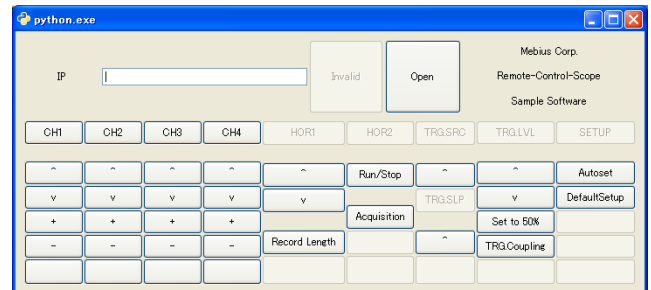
python.exe

IP

Invalid

Open

Mebius Corp.

Remote-Control-Scope

Sample Software

CH1 CH2 CH3 CH4 HOR1 HOR2 TRG.SRC TRG.LVL SETUP

^ ^ ^ ^ ^ Run/Stop ^ ^ Autoset

v v v v v TRG.SLP v DefaultSetup

+ + + + Acquisition Set to 50%

- - - - Record Length ^ TRG.Coupling